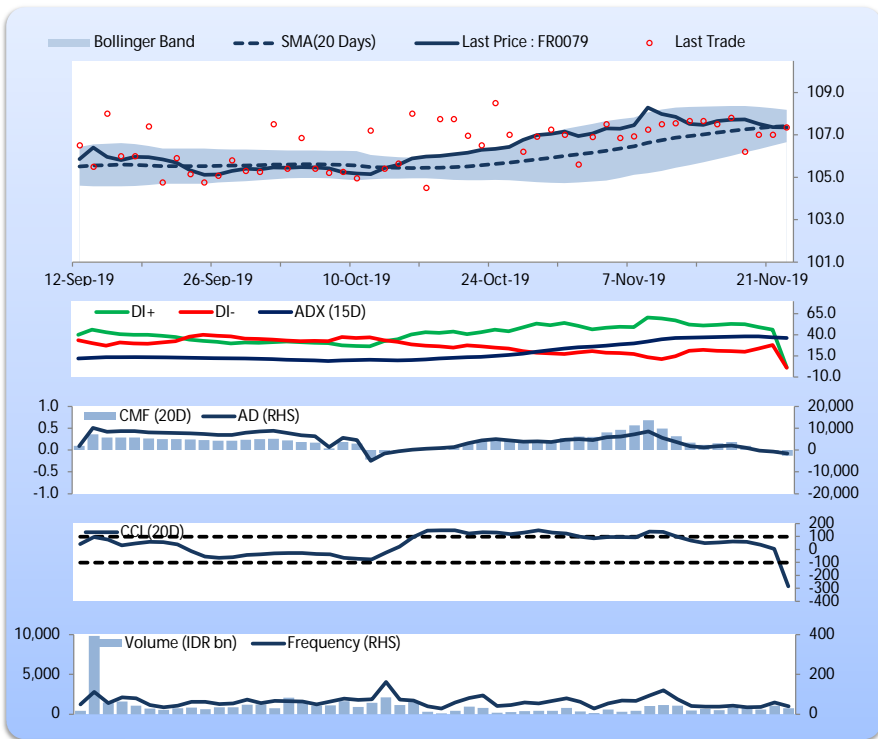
Bollinger Band
SMA(20 Days)
Last Price : FR0079
Last Trade

109.0
107.0
105.0
103.0
101.0

12-Sep-19
26-Sep-19
10-Oct-19
24-Oct-19
7-Nov-19
21-Nov-19

DI+
DI-
ADX (15D)

65.0
40.0
15.0
-10.0

1.0
0.5
0.0
-0.5
-1.0

CMF (20D)
AD (RHS)

20,000
10,000
0
-10,000
-20,000

CCI (20D)

200
100
0
-100
-200
-300
-400

10,000
5,000
0

Volume (IDR bn)
Frequency (RHS)

400
200
0